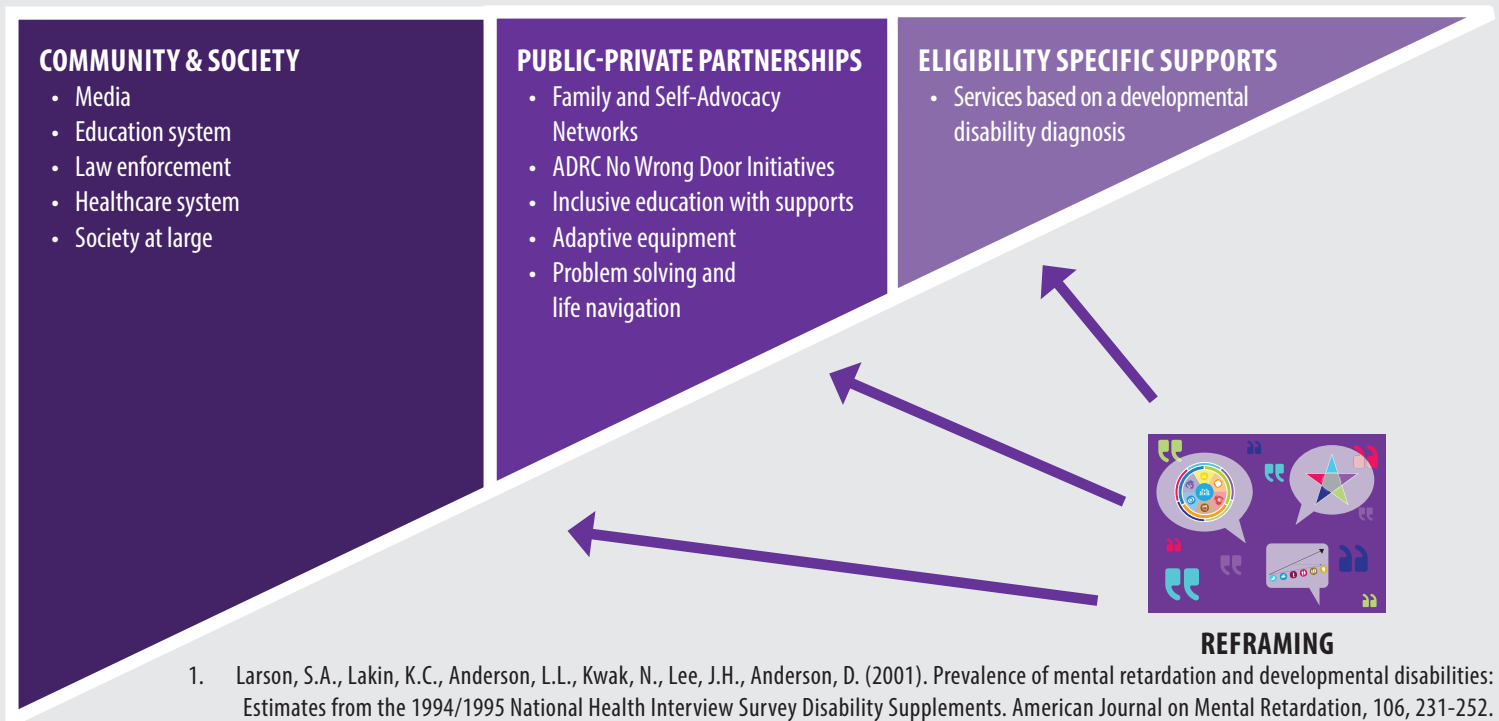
COMMUNITY & SOCIETY
- Media
- Education system
- Law enforcement
- Healthcare system
- Society at large

PUBLIC-PRIVATE PARTNERSHIPS
- Family and Self-Advocacy Networks
- ADRC No Wrong Door Initiatives
- Inclusive education with supports
- Adaptive equipment
- Problem solving and life navigation

ELIGIBILITY SPECIFIC SUPPORTS
- Services based on a developmental disability diagnosis

REFRAMING

1. Larson, S.A., Lakin, K.C., Anderson, L.L., Kwak, N., Lee, J.H., Anderson, D. (2001). Prevalence of mental retardation and developmental disabilities: Estimates from the 1994/1995 National Health Interview Survey Disability Supplements. American Journal on Mental Retardation, 106, 231-252.